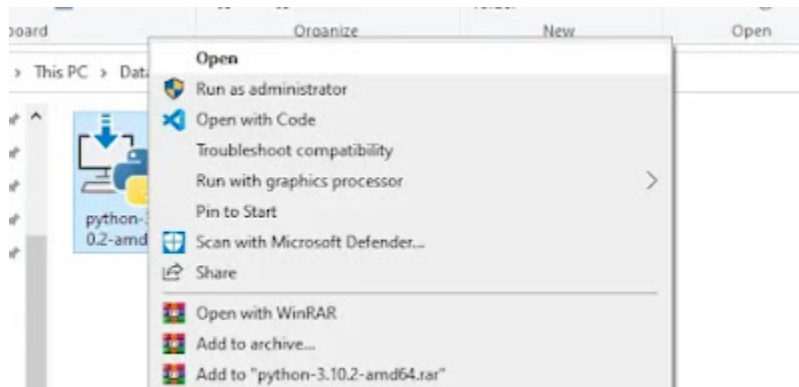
oard

Organize

New

Open

> This PC > Data

python-3
0.2-amd

Open
Run as administrator
Open with Code
Troubleshoot compatibility
Run with graphics processor
Pin to Start
Scan with Microsoft Defender...
Share
Open with WinRAR
Add to archive...
Add to "python-3.10.2-amd64.rar"